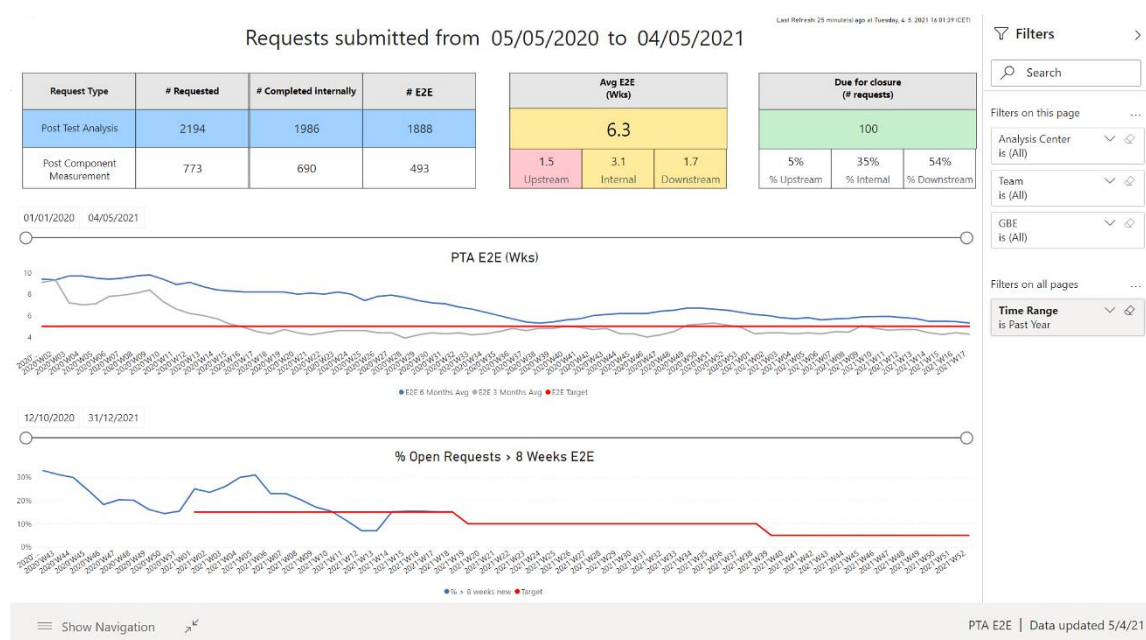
Last Refresh: 25 minute(s) ago at Tuesday, 4. 5. 2021 16:01:39 (CET)

Requests submitted from 05/05/2020 to 04/05/2021

| Request Type | # Requested | # Completed Internally | # E2E |
|---|---|---|---|
| Post Test Analysis | 2194 | 1986 | 1888 |
| Post Component Measurement | 773 | 690 | 493 |

Avg E2E (Wks)
6.3
1.5 Upstream
3.1 Internal
1.7 Downstream

Due for closure (# requests)
100
5% % Upstream
35% % Internal
54% % Downstream

01/01/2020 04/05/2021

PTA E2E (Wks)

10
8
6
4

2020W01 2020W02 2020W03 2020W04 2020W05 2020W06 2020W07 2020W08 2020W09 2020W10 2020W11 2020W12 2020W13 2020W14 2020W15 2020W16 2020W17 2020W18 2020W19 2020W20 2020W21 2020W22 2020W23 2020W24 2020W25 2020W26 2020W27 2020W28 2020W29 2020W30 2020W31 2020W32 2020W33 2020W34 2020W35 2020W36 2020W37 2020W38 2020W39 2020W40 2020W41 2020W42 2020W43 2020W44 2020W45 2020W46 2020W47 2020W48 2020W49 2020W50 2020W51 2020W52 2020W53 2021W01 2021W02 2021W03 2021W04 2021W05 2021W06 2021W07 2021W08 2021W09 2021W10 2021W11 2021W12 2021W13 2021W14 2021W15 2021W16 2021W17

● E2E 6 Months Avg ● E2E 3 Months Avg ● E2E Target

12/10/2020 31/12/2021

% Open Requests > 8 Weeks E2E

30%
20%
10%
0%

2020W43 2020W44 2020W45 2020W46 2020W47 2020W48 2020W49 2020W50 2020W51 2020W52 2021W01 2021W02 2021W03 2021W04 2021W05 2021W06 2021W07 2021W08 2021W09 2021W10 2021W11 2021W12 2021W13 2021W14 2021W15 2021W16 2021W17 2021W18 2021W19 2021W20 2021W21 2021W22 2021W23 2021W24 2021W25 2021W26 2021W27 2021W28 2021W29 2021W30 2021W31 2021W32 2021W33 2021W34 2021W35 2021W36 2021W37 2021W38 2021W39 2021W40 2021W41 2021W42 2021W43 2021W44 2021W45 2021W46 2021W47 2021W48 2021W49 2021W50 2021W51 2021W52

● % > 8 weeks new ● Target

Filters
Search
Filters on this page ...
Analysis Center
is (All)
Team
is (All)
GBE
is (All)
Filters on all pages ...
Time Range
is Past Year

Show Navigation

PTA E2E | Data updated 5/4/21